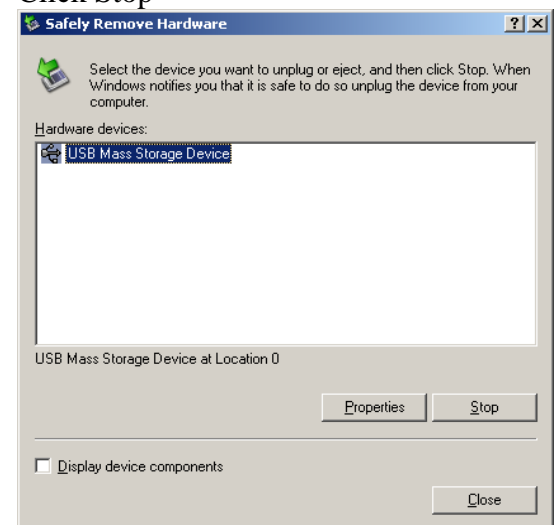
Click Stop

Safely Remove Hardware

?

X

Select the device you want to unplug or eject, and then click Stop. When Windows notifies you that it is safe to do so unplug the device from your computer.

Hardware devices:

USB Mass Storage Device

USB Mass Storage Device at Location 0

Properties

Stop

Display device components

Close